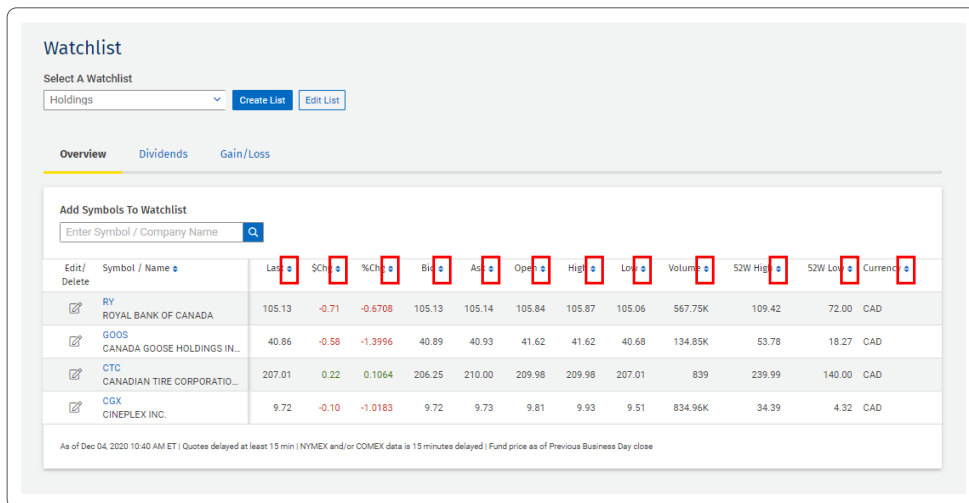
Watchlist

Select A Watchlist

Holdings

Create List

Edit List

Overview

Dividends

Gain/Loss

Add Symbols To Watchlist

Enter Symbol / Company Name

| Edit/ Delete | Symbol / Name | Last | $Chg | %Chg | Bid | Ask | Open | High | Low | Volume | 52W High | 52W Low | Currency |
|---|---|---|---|---|---|---|---|---|---|---|---|---|---|
| | RY ROYAL BANK OF CANADA | 105.13 | -0.71 | -0.6708 | 105.13 | 105.14 | 105.84 | 105.87 | 105.06 | 567.75K | 109.42 | 72.00 | CAD |
| | GOOS CANADA GOOSE HOLDINGS IN... | 40.86 | -0.58 | -1.3996 | 40.89 | 40.93 | 41.62 | 41.62 | 40.68 | 134.85K | 53.78 | 18.27 | CAD |
| | CTC CANADIAN TIRE CORPORATIO... | 207.01 | 0.22 | 0.1064 | 206.25 | 210.00 | 209.98 | 209.98 | 207.01 | 839 | 239.99 | 140.00 | CAD |
| | CGX CINEPLEX INC. | 9.72 | -0.10 | -1.0183 | 9.72 | 9.73 | 9.81 | 9.93 | 9.51 | 834.96K | 34.39 | 4.32 | CAD |

As of Dec 04, 2020 10:40 AM ET | Quotes delayed at least 15 min | NYMEX and/or COMEX data is 15 minutes delayed | Fund price as of Previous Business Day close